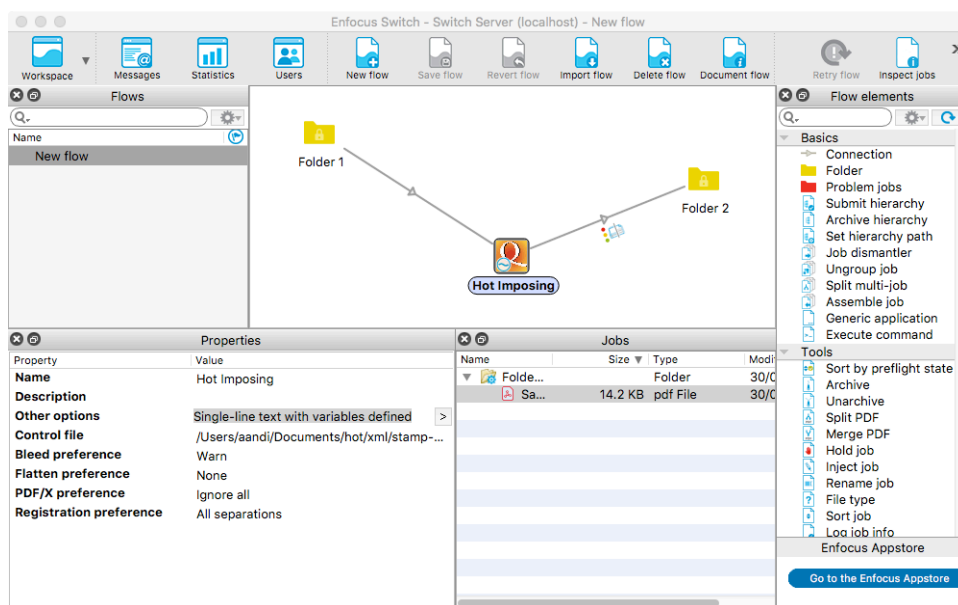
Enfocus Switch - Switch Server (localhost) - New flow

Workspace
Messages
Statistics
Users
New flow
Save flow
Revert flow
Import flow
Delete flow
Document flow
Retry flow
Inspect jobs

Flows
Name
New flow

Folder 1
Folder 2
Hot Imposing

Flow elements
Basics
Connection
Folder
Problem jobs
Submit hierarchy
Archive hierarchy
Set hierarchy path
Job dismantler
Ungroup job
Split multi-job
Assemble job
Generic application
Execute command
Tools
Sort by preflight state
Archive
Unarchive
Split PDF
Merge PDF
Hold job
Inject job
Rename job
File type
Sort job
Log job info
Enfocus Appstore
Go to the Enfocus Appstore

Properties
| Property | Value |
|---|---|
| Name | Hot Imposing |
| Description | |
| Other options | Single-line text with variables defined |
| Control file | /Users/aandi/Documents/hot/xml/stamp-... |
| Bleed preference | Warn |
| Flatten preference | None |
| PDF/X preference | Ignore all |
| Registration preference | All separations |

Jobs
| Name | Size | Type | Modi |
|---|---|---|---|
| Folde... | | Folder | 30/0 |
| Sa... | 14.2 KB | pdf File | 30/0 |